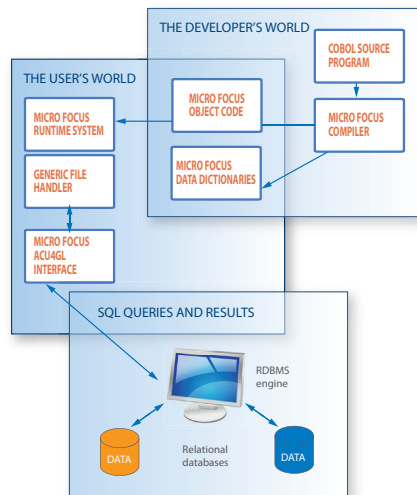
THE DEVELOPER'S WORLD

COBOL SOURCE PROGRAM

THE USER'S WORLD

MICRO FOCUS OBJECT CODE

MICRO FOCUS COMPILER

MICRO FOCUS RUNTIME SYSTEM

MICRO FOCUS DATA DICTIONARIES

GENERIC FILE HANDLER

MICRO FOCUS ACU4GL INTERFACE

SQL QUERIES AND RESULTS

RDBMS engine

DATA

Relational databases

DATA